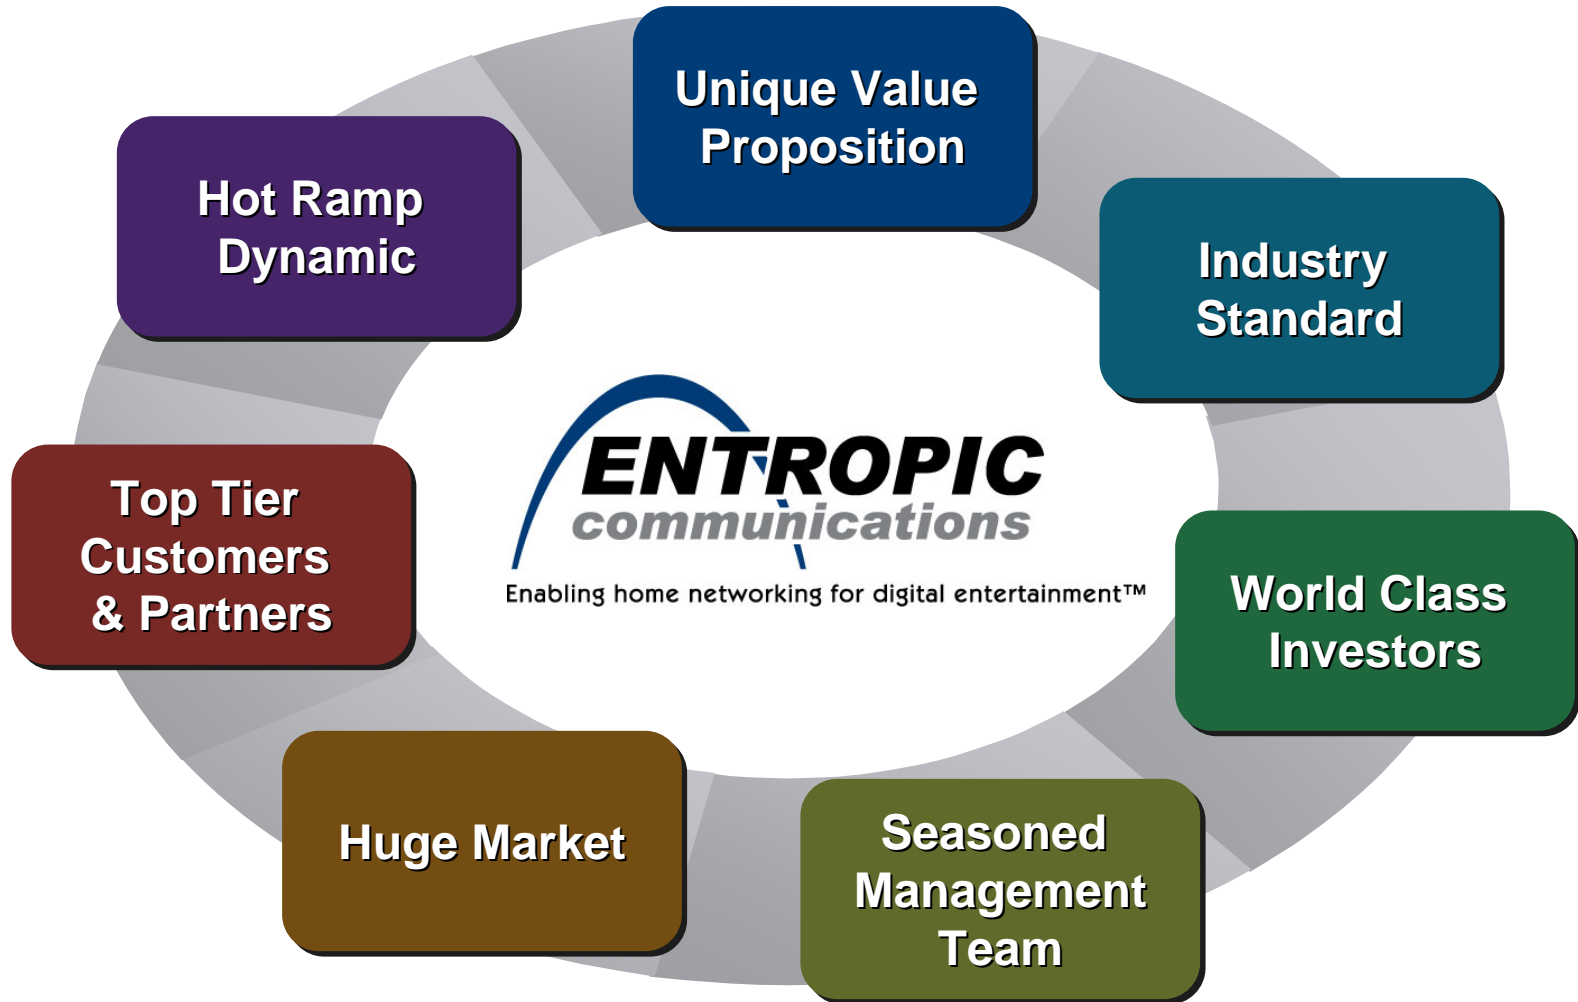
Unique Value Proposition

Industry Standard

World Class Investors

Seasoned Management Team

Huge Market

Top Tier Customers & Partners

Hot Ramp Dynamic

ENTROPIC
communications
Enabling home networking for digital entertainment™